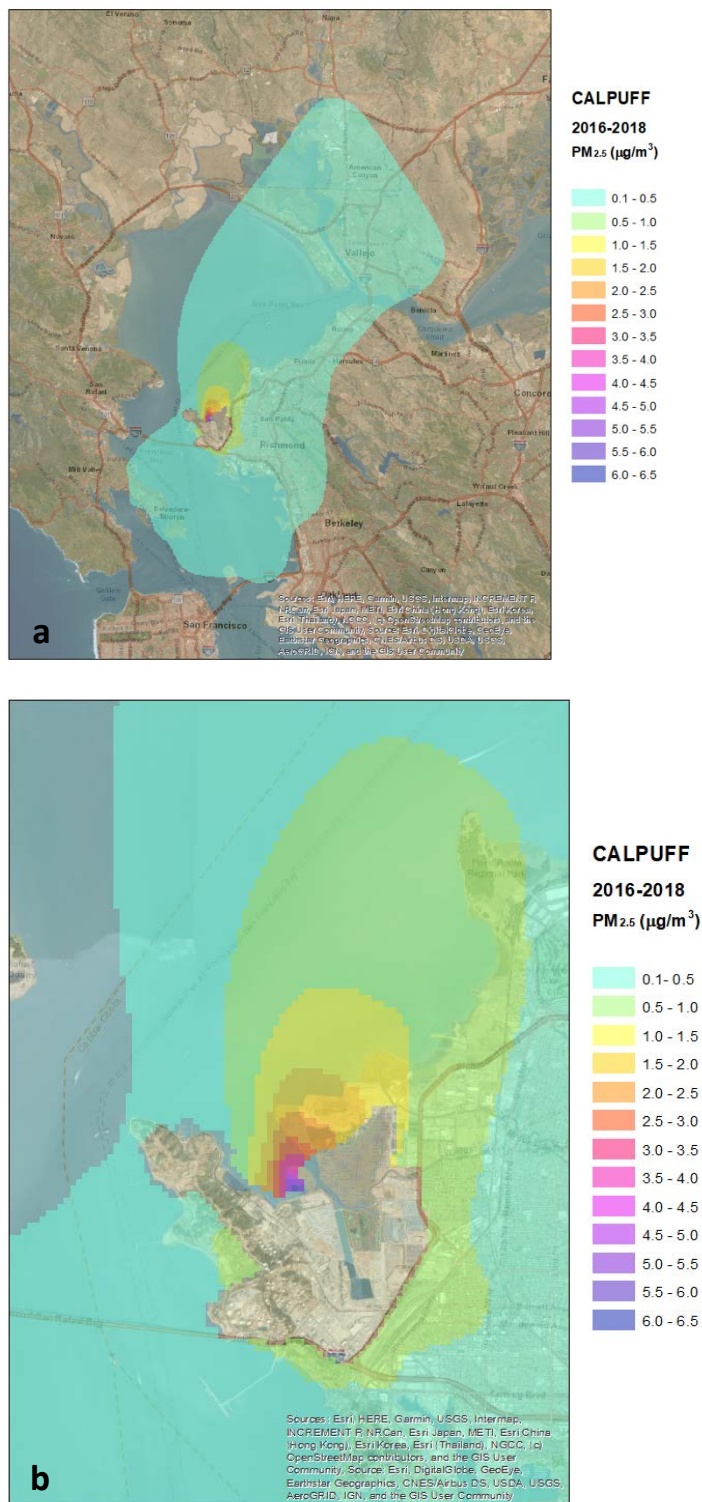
El Verano Sonoma Napa

American Canyon

Novato

Vallejo

Benicia

Martinez

Concord

Santa Venetia

San Rafael

Hercules

Pinole

San Pablo

Richmond

Pleasant Hill

Mill Valley

Walnut Creek

Belvedere Tiburon

Lafayette

Berkeley

San Francisco

Sources: Esri, HERE, Garmin, USGS, Intermap, INCREMENT P, NRCan, Esri Japan, METI, Esri China (Hong Kong), Esri Korea, Esri (Thailand), NGCC, (c) OpenStreetMap contributors, and the GIS User Community Source: Esri, DigitalGlobe, GeoEye, Earthstar Geographics, CNES/Airbus DS, USDA, USGS, AeroGRID, IGN, and the GIS User Community

a

CALPUFF

2016-2018

PM2.5 ($\mu g/m^3$)

| |
|---|
| 0.1 - 0.5 |
| 0.5 - 1.0 |
| 1.0 - 1.5 |
| 1.5 - 2.0 |
| 2.0 - 2.5 |
| 2.5 - 3.0 |
| 3.0 - 3.5 |
| 3.5 - 4.0 |
| 4.0 - 4.5 |
| 4.5 - 5.0 |
| 5.0 - 5.5 |
| 5.5 - 6.0 |
| 6.0 - 6.5 |

Sources: Esri, HERE, Garmin, USGS, Intermap, INCREMENT P, NRCan, Esri Japan, METI, Esri China (Hong Kong), Esri Korea, Esri (Thailand), NGCC, (c) OpenStreetMap contributors, and the GIS User Community, Source: Esri, DigitalGlobe, GeoEye, Earthstar Geographics, CNES/Airbus DS, USDA, USGS, AeroGRID, IGN, and the GIS User Community

b

CALPUFF

2016-2018

PM2.5 ($\mu g/m^3$)

| |
|---|
| 0.1- 0.5 |
| 0.5 - 1.0 |
| 1.0 - 1.5 |
| 1.5 - 2.0 |
| 2.0 - 2.5 |
| 2.5 - 3.0 |
| 3.0 - 3.5 |
| 3.5 - 4.0 |
| 4.0 - 4.5 |
| 4.5 - 5.0 |
| 5.0 - 5.5 |
| 5.5 - 6.0 |
| 6.0 - 6.5 |